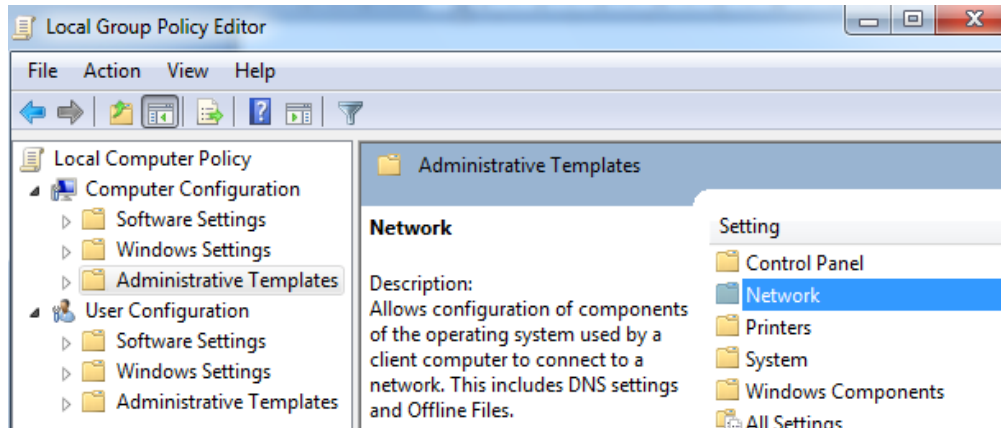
Local Group Policy Editor

File Action View Help

Local Computer Policy
Computer Configuration
Software Settings
Windows Settings
Administrative Templates
User Configuration
Software Settings
Windows Settings
Administrative Templates

Administrative Templates

Network

Description:
Allows configuration of components of the operating system used by a client computer to connect to a network. This includes DNS settings and Offline Files.

Setting
Control Panel
Network
Printers
System
Windows Components
All Settings